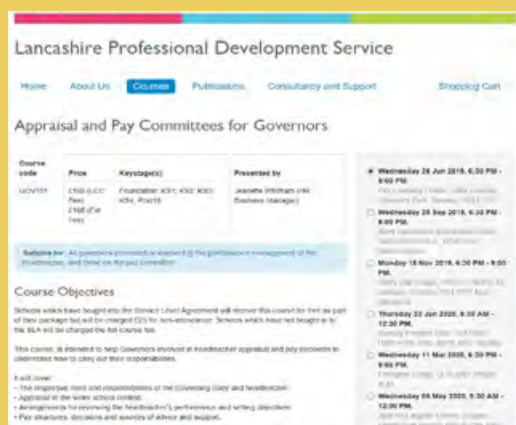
Lancashire Professional Development Service

Home About Us Courses Publications Consultancy and Support Shopping Cart

Appraisal and Pay Committees for Governors

| Course code | Price | Keystage(s) | Presented by |
|---|---|---|---|
| GOV101 | £100 (LCC Rate) £166 (Full rate) | Foundation; KS1; KS2; KS3; KS4; Post16 | Jeanette Whitham (HR Business Manager) |

Suitable for: All governors involved or expected to be performance management of the headteacher, and those on the pay committee

Course Objectives

Schools which have bought into the Service Level Agreement will receive this course for free as part of their package but will be charged £25 for non-attendance. Schools which have not bought in to the SLA will be charged the full course fee.

This course, is intended to help Governors involved in headteacher appraisal and pay decisions to understand how to carry out their responsibilities.

It will cover:
- The respective roles and responsibilities of the Governing Body and headteacher.
- Appraisal in the wider school context.
- Arrangements for reviewing the headteacher's performance and setting objectives.
- Pay structures, decisions and sources of advice and support.

Wednesday 26 Jun 2019, 6:30 PM - 9:00 PM
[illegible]

Wednesday 25 Sep 2019, 6:30 PM - 9:00 PM
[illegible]

Monday 18 Nov 2019, 6:30 PM - 9:00 PM
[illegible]

Thursday 23 Jan 2020, 9:30 AM - 12:30 PM
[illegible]

Wednesday 11 Mar 2020, 6:30 PM - 9:00 PM
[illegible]

Wednesday 06 May 2020, 9:30 AM - 12:00 PM
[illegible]